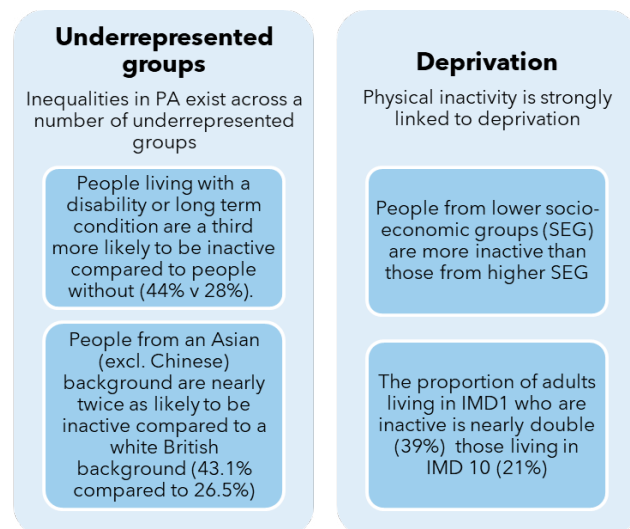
Underrepresented groups

Inequalities in PA exist across a number of underrepresented groups

People living with a disability or long term condition are a third more likely to be inactive compared to people without (44% v 28%).

People from an Asian (excl. Chinese) background are nearly twice as likely to be inactive compared to a white British background (43.1% compared to 26.5%)

Deprivation

Physical inactivity is strongly linked to deprivation

People from lower socio-economic groups (SEG) are more inactive than those from higher SEG

The proportion of adults living in IMD1 who are inactive is nearly double (39%) those living in IMD 10 (21%)